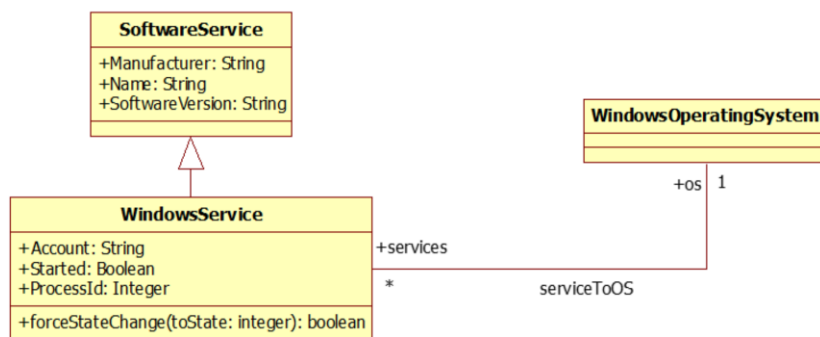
SoftwareService

+Manufacturer: String
+Name: String
+SoftwareVersion: String

WindowsOperatingSystem

+os 1

WindowsService

+Account: String
+Started: Boolean
+ProcessId: Integer

+forceStateChange(toState: integer): boolean

+services

*

serviceToOS